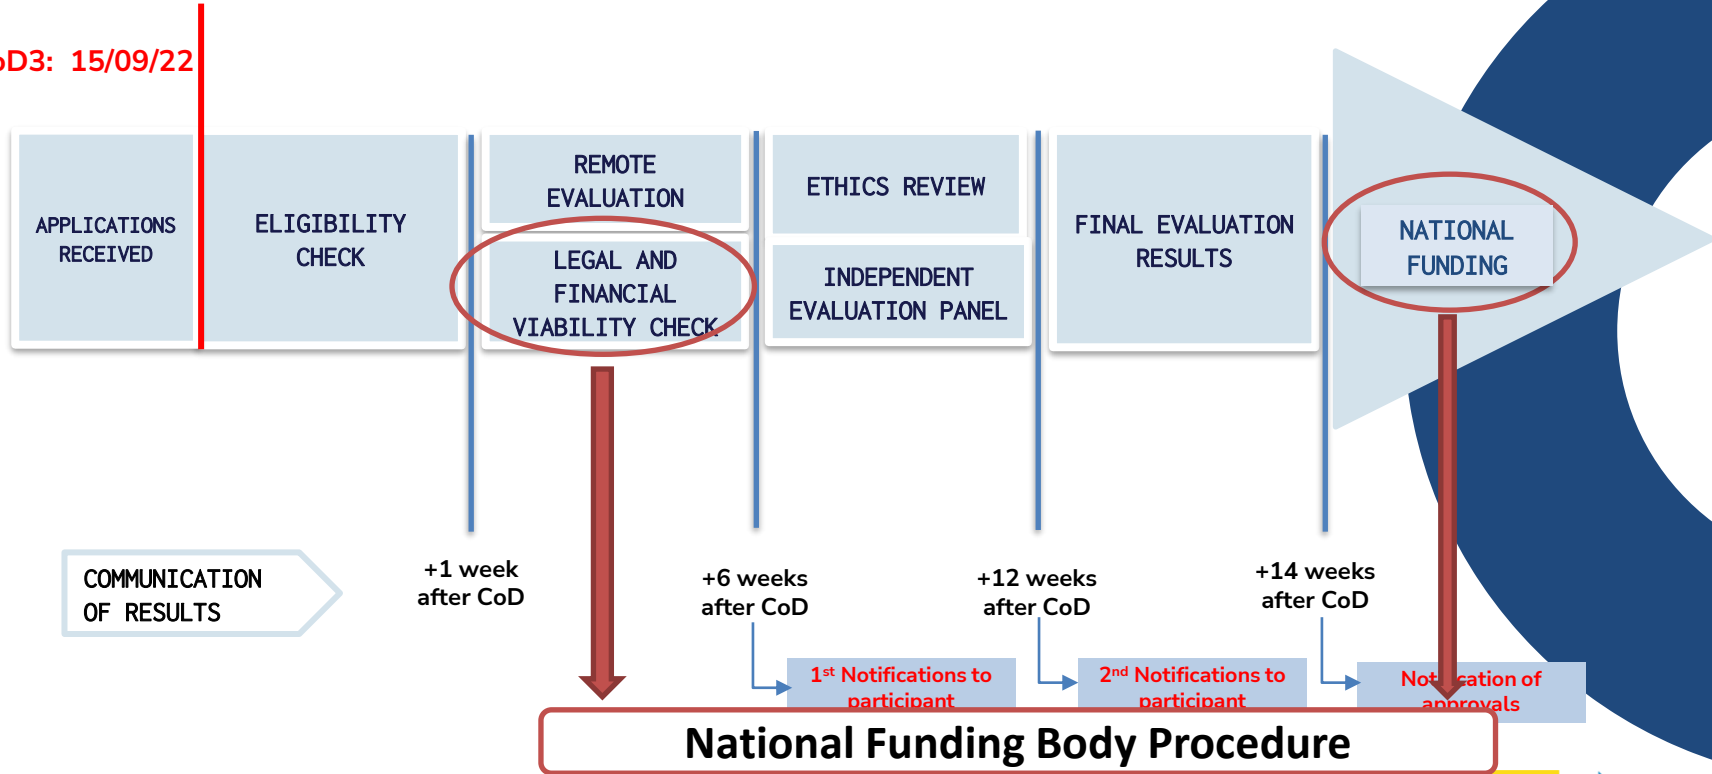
oD3: 15/09/22

APPLICATIONS RECEIVED

ELIGIBILITY CHECK

REMOTE EVALUATION

LEGAL AND FINANCIAL VIABILITY CHECK

ETHICS REVIEW

INDEPENDENT EVALUATION PANEL

FINAL EVALUATION RESULTS

NATIONAL FUNDING

COMMUNICATION OF RESULTS

+1 week after CoD

+6 weeks after CoD

+12 weeks after CoD

+14 weeks after CoD

1st Notifications to participant

2nd Notifications to participant

Not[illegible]cation of approvals

National Funding Body Procedure